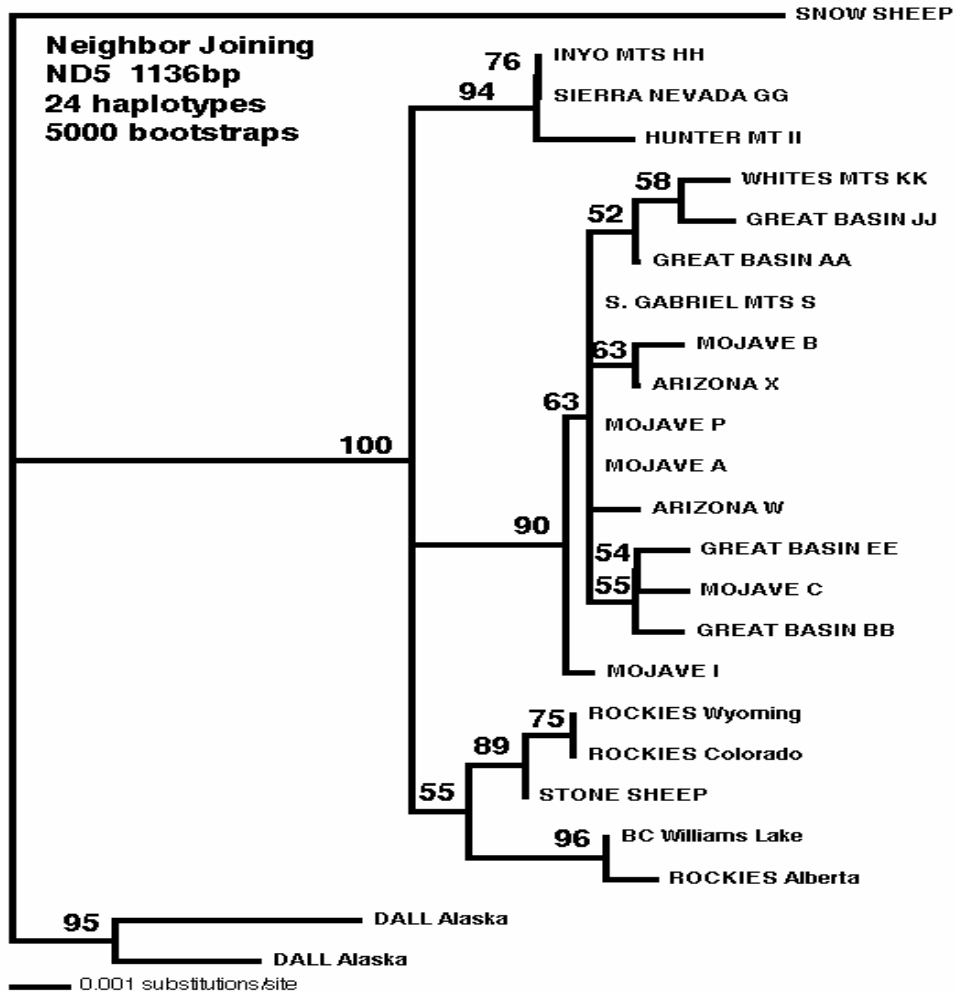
Neighbor Joining
ND5 1136bp
24 haplotypes
5000 bootstraps

SNOW SHEEP
76
94
INYO MTS HH
SIERRA NEVADA GG
HUNTER MT II
58
WHITES MTS KK
52
GREAT BASIN JJ
GREAT BASIN AA
S. GABRIEL MTS S
63
MOJAVE B
ARIZONA X
63
MOJAVE P
100
MOJAVE A
ARIZONA W
90
54
GREAT BASIN EE
55
MOJAVE C
GREAT BASIN BB
MOJAVE I
75
ROCKIES Wyoming
89
ROCKIES Colorado
55
STONE SHEEP
96
BC Williams Lake
ROCKIES Alberta
95
DALL Alaska
DALL Alaska
0.001 substitutions/site